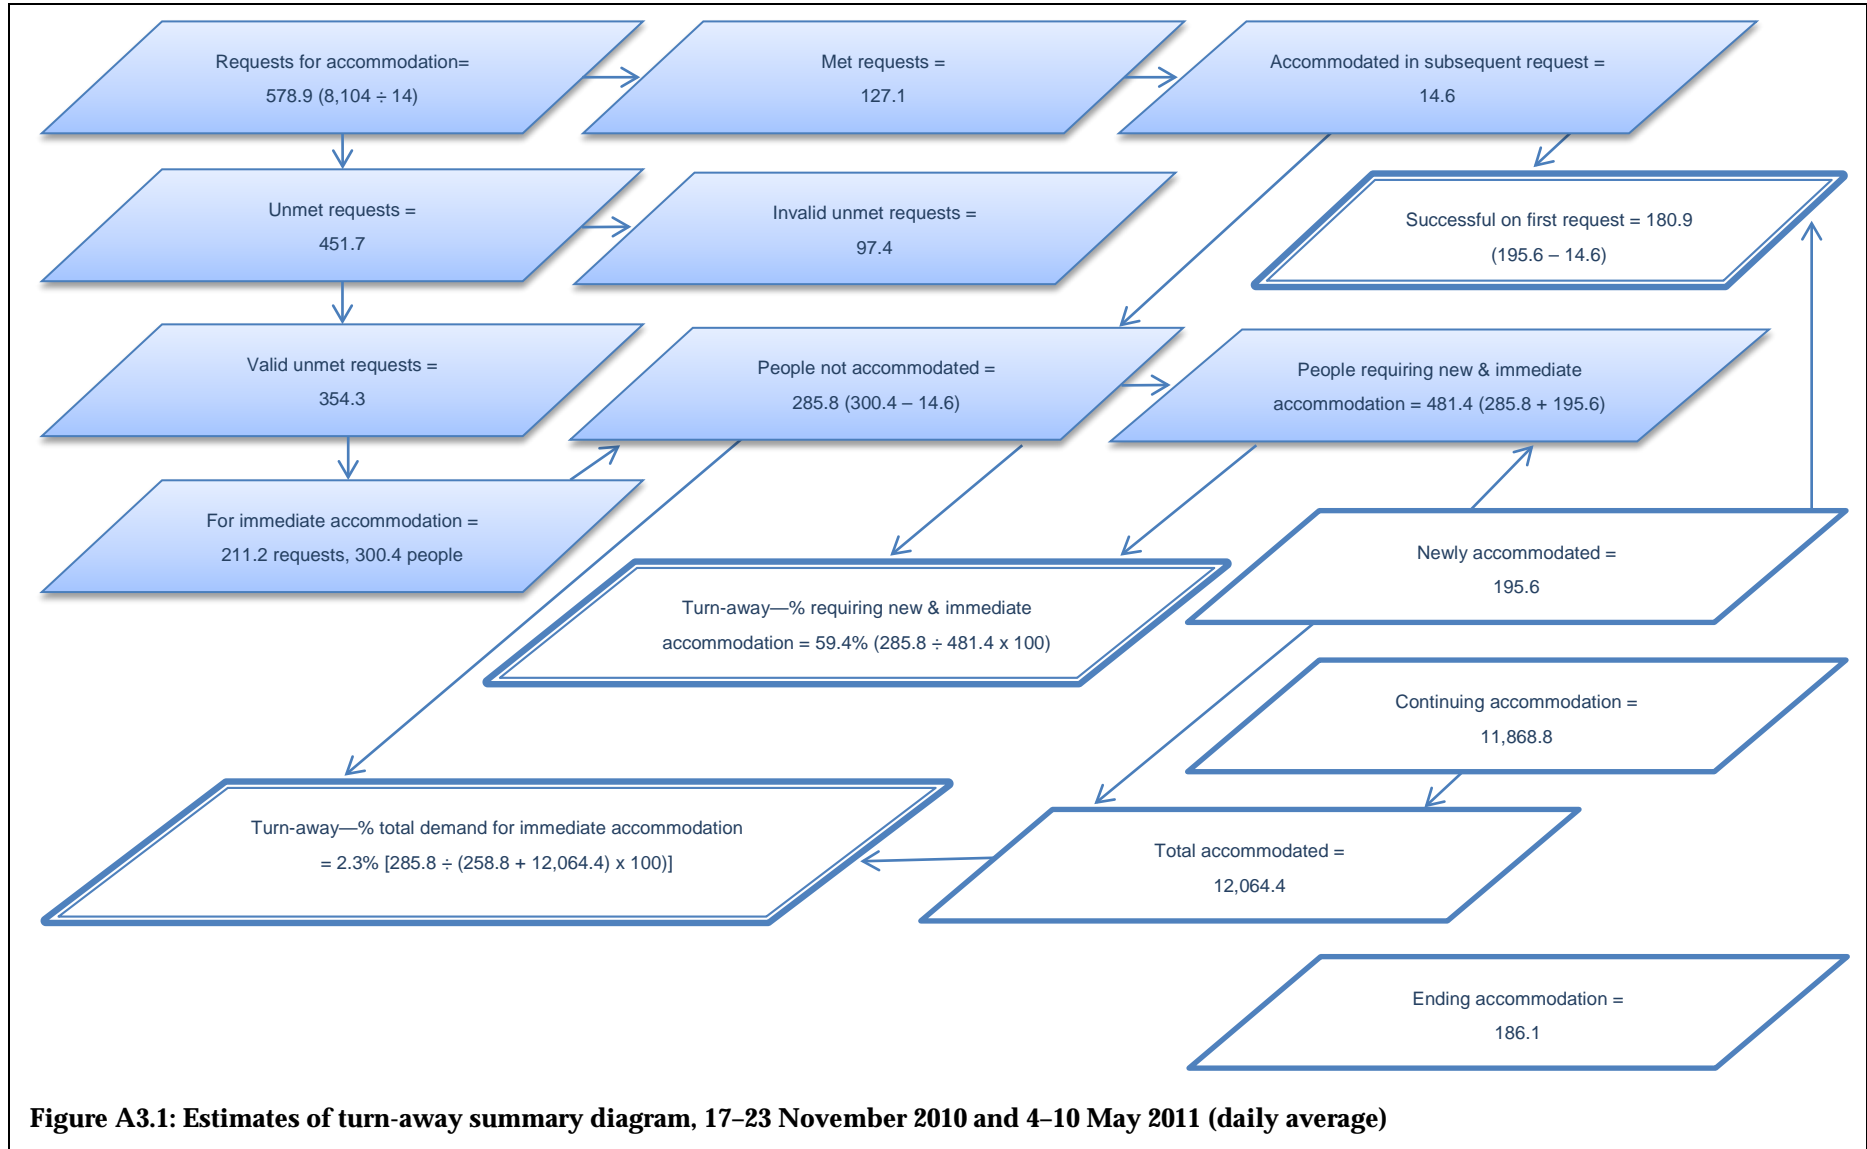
Requests for accommodation= 578.9 (8,104 ÷ 14)

Met requests = 127.1

Accommodated in subsequent request = 14.6

Unmet requests = 451.7

Invalid unmet requests = 97.4

Successful on first request = 180.9 (195.6 – 14.6)

Valid unmet requests = 354.3

People not accommodated = 285.8 (300.4 – 14.6)

People requiring new & immediate accommodation = 481.4 (285.8 + 195.6)

For immediate accommodation = 211.2 requests, 300.4 people

Newly accommodated = 195.6

Turn-away—% requiring new & immediate accommodation = 59.4% (285.8 ÷ 481.4 x 100)

Continuing accommodation = 11,868.8

Turn-away—% total demand for immediate accommodation = 2.3% [285.8 ÷ (258.8 + 12,064.4) x 100)]

Total accommodated = 12,064.4

Ending accommodation = 186.1

Figure A3.1: Estimates of turn-away summary diagram, 17–23 November 2010 and 4–10 May 2011 (daily average)